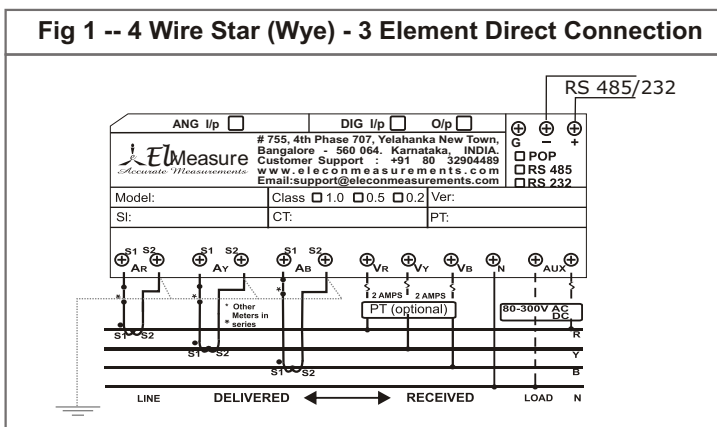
Fig 1 -- 4 Wire Star (Wye) - 3 Element Direct Connection

RS 485/232

ANG I/p

DIG I/p

O/p

ElMeasure
Accurate Measurements

# 755, 4th Phase 707, Yelahanka New Town, Bangalore - 560 064. Karnataka, INDIA. Customer Support : +91 80 32904489 www.eleconmeasurements.com Email:support@eleconmeasurements.com

G – +

POP
RS 485
RS 232

| Model: | Class 1.0 0.5 0.2 | Ver: |
|---|---|---|
| Sl: | CT: | PT: |

S1 S2 AR
S1 S2 AY
S1 S2 AB
VR VY VB N AUX

2 AMPS
2 AMPS

PT (optional)

80-300V AC DC

* Other Meters in series

S1 S2
S1 S2
S1 S2

R
Y
B

LINE DELIVERED RECEIVED LOAD N